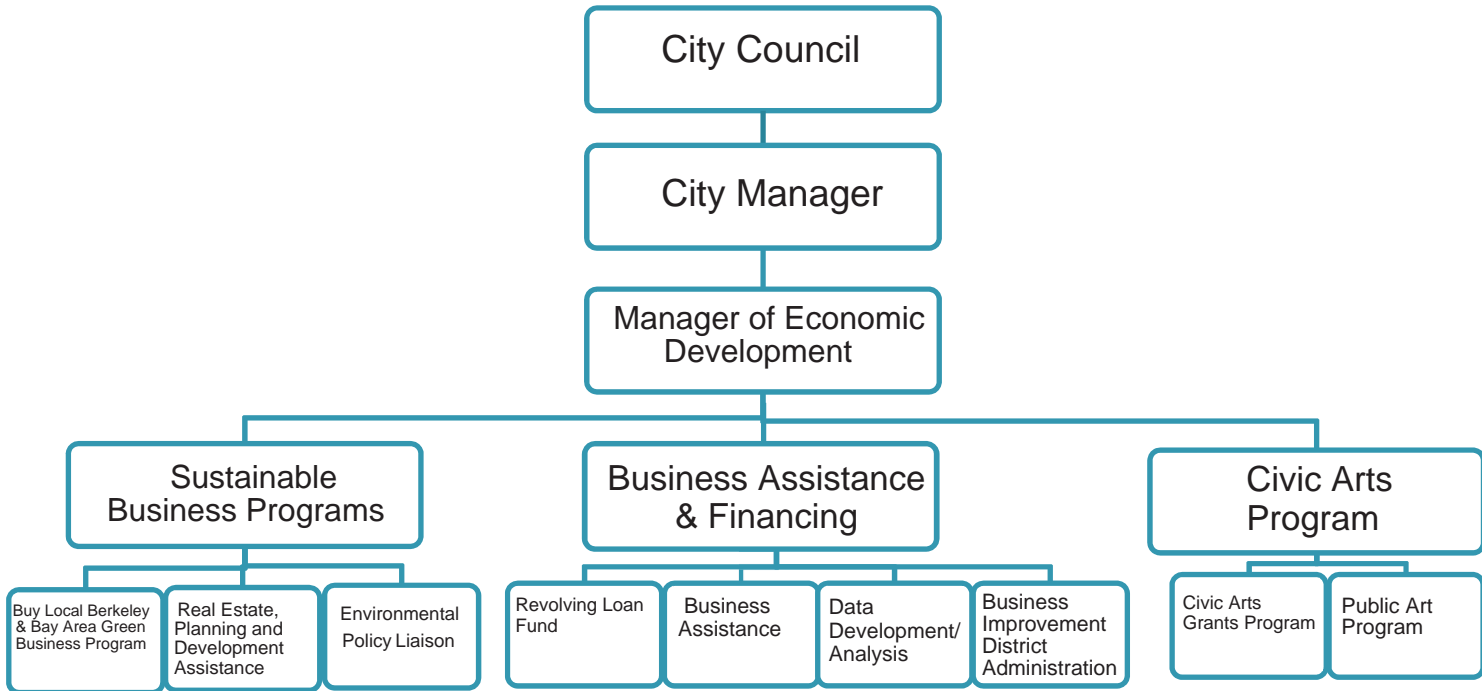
City Council

City Manager

Manager of Economic Development

Sustainable Business Programs

Business Assistance & Financing

Civic Arts Program

Buy Local Berkeley & Bay Area Green Business Program

Real Estate, Planning and Development Assistance

Environmental Policy Liaison

Revolving Loan Fund

Business Assistance

Data Development/ Analysis

Business Improvement District Administration

Civic Arts Grants Program

Public Art Program